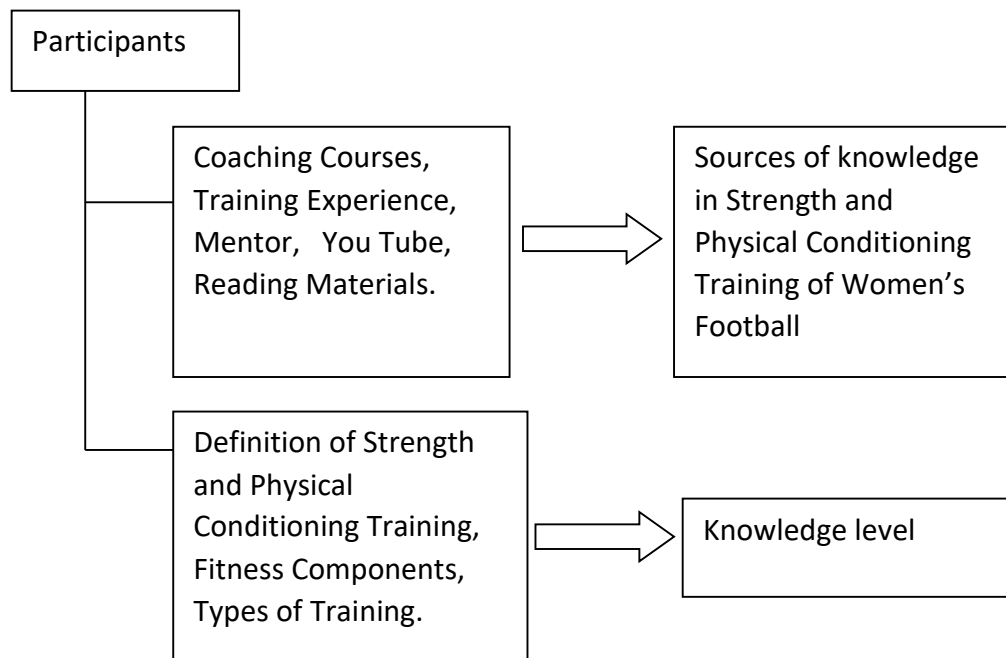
Participants

Coaching Courses, Training Experience, Mentor, You Tube, Reading Materials.

Sources of knowledge in Strength and Physical Conditioning Training of Women's Football

Definition of Strength and Physical Conditioning Training, Fitness Components, Types of Training.

Knowledge level